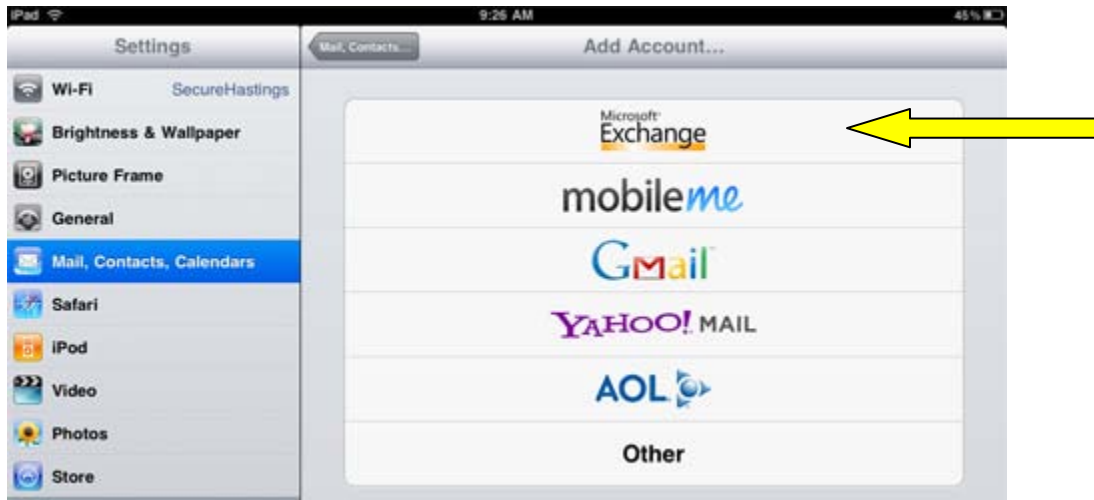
iPad
9:26 AM
45%

Settings
Wi-Fi SecureHastings
Brightness & Wallpaper
Picture Frame
General
Mail, Contacts, Calendars
Safari
iPod
Video
Photos
Store

Mail, Contacts...
Add Account...

Microsoft Exchange
mobileme
Gmail
YAHOO! MAIL
AOL
Other